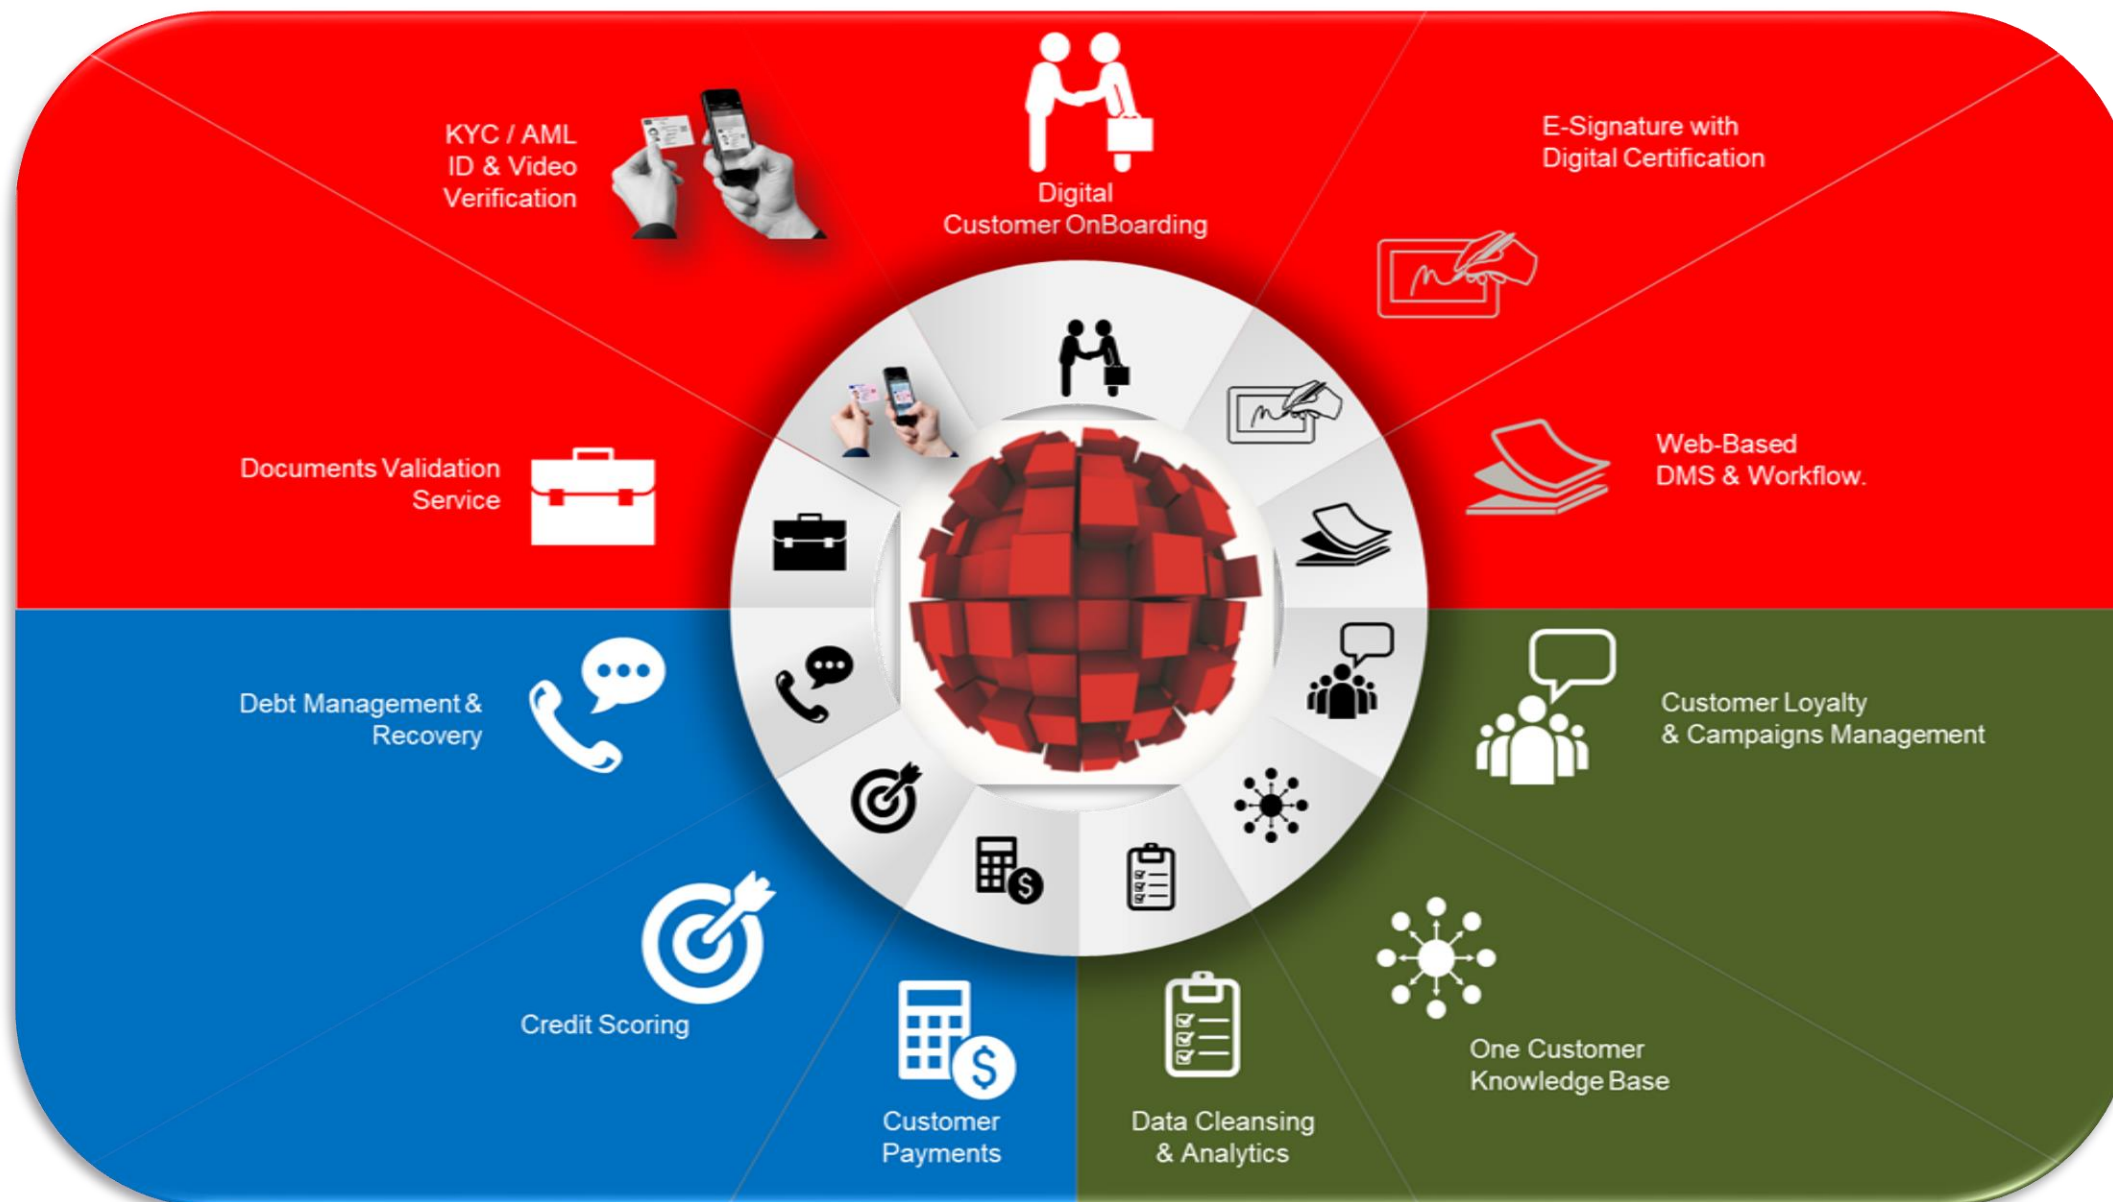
KYC / AML
ID & Video
Verification

Digital
Customer OnBoarding

E-Signature with
Digital Certification

Documents Validation
Service

Web-Based
DMS & Workflow.

Debt Management &
Recovery

Customer Loyalty
& Campaigns Management

Credit Scoring

Customer
Payments

Data Cleansing
& Analytics

One Customer
Knowledge Base